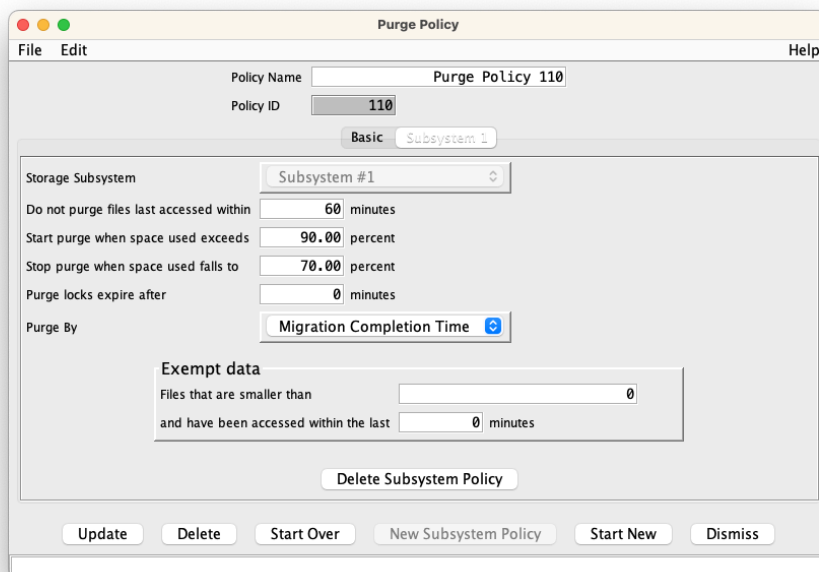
Purge Policy

File Edit Help

Policy Name Purge Policy 110

Policy ID 110

Basic Subsystem 1

Storage Subsystem Subsystem #1

Do not purge files last accessed within 60 minutes

Start purge when space used exceeds 90.00 percent

Stop purge when space used falls to 70.00 percent

Purge locks expire after 0 minutes

Purge By Migration Completion Time

Exempt data

Files that are smaller than 0

and have been accessed within the last 0 minutes

Delete Subsystem Policy

Update Delete Start Over New Subsystem Policy Start New Dismiss